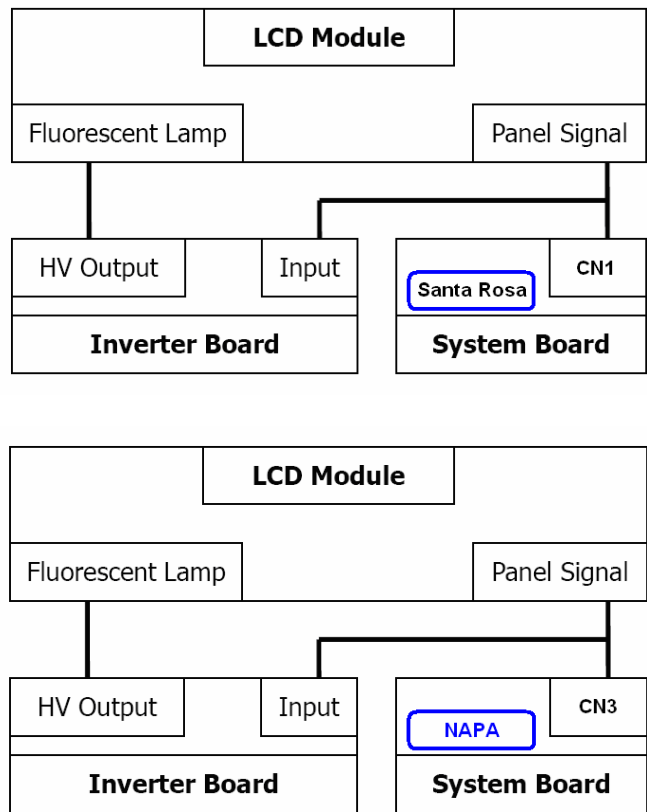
LCD Module

Fluorescent Lamp

Panel Signal

HV Output

Input

CN1

Santa Rosa

Inverter Board

System Board

LCD Module

Fluorescent Lamp

Panel Signal

HV Output

Input

CN3

NAPA

Inverter Board

System Board